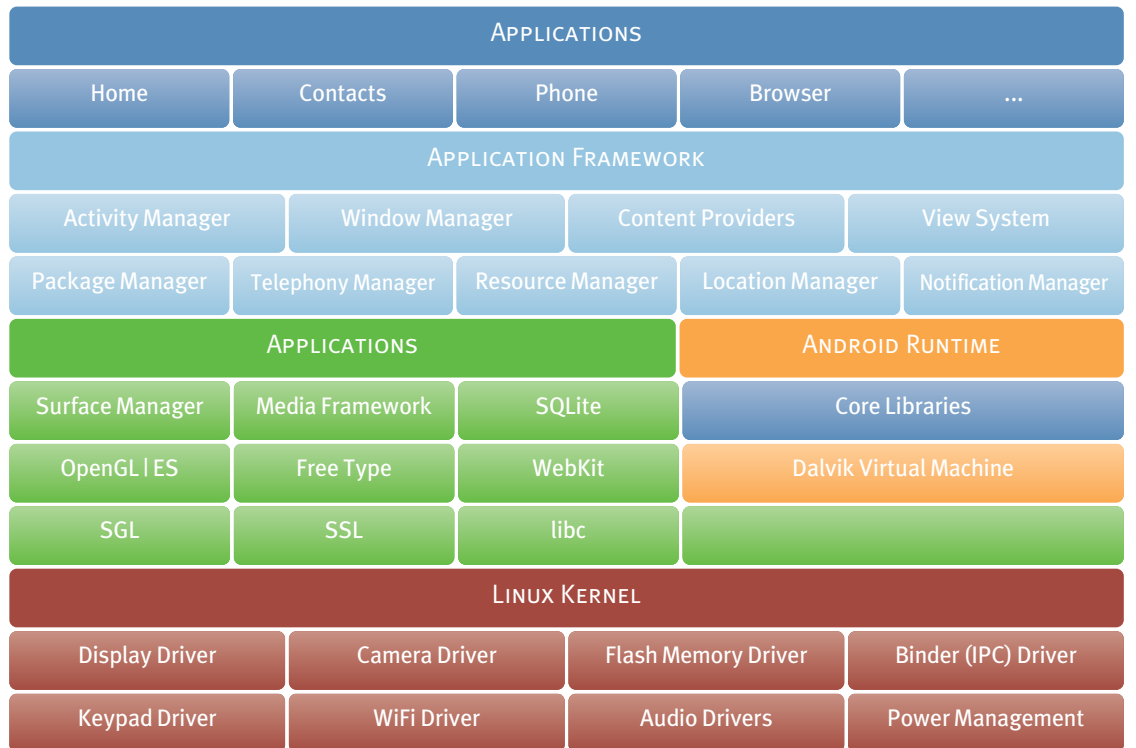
Applications

| Home | Contacts | Phone | Browser | ... |
|---|---|---|---|---|

Application Framework

| Activity Manager | Window Manager | Content Providers | View System |
|---|---|---|---|

| Package Manager | Telephony Manager | Resource Manager | Location Manager | Notification Manager |
|---|---|---|---|---|

Applications

| Surface Manager | Media Framework | SQLite |
|---|---|---|
| OpenGL \| ES | Free Type | WebKit |
| SGL | SSL | libc |

Android Runtime

Core Libraries

Dalvik Virtual Machine

Linux Kernel

| Display Driver | Camera Driver | Flash Memory Driver | Binder (IPC) Driver |
|---|---|---|---|
| Keypad Driver | WiFi Driver | Audio Drivers | Power Management |